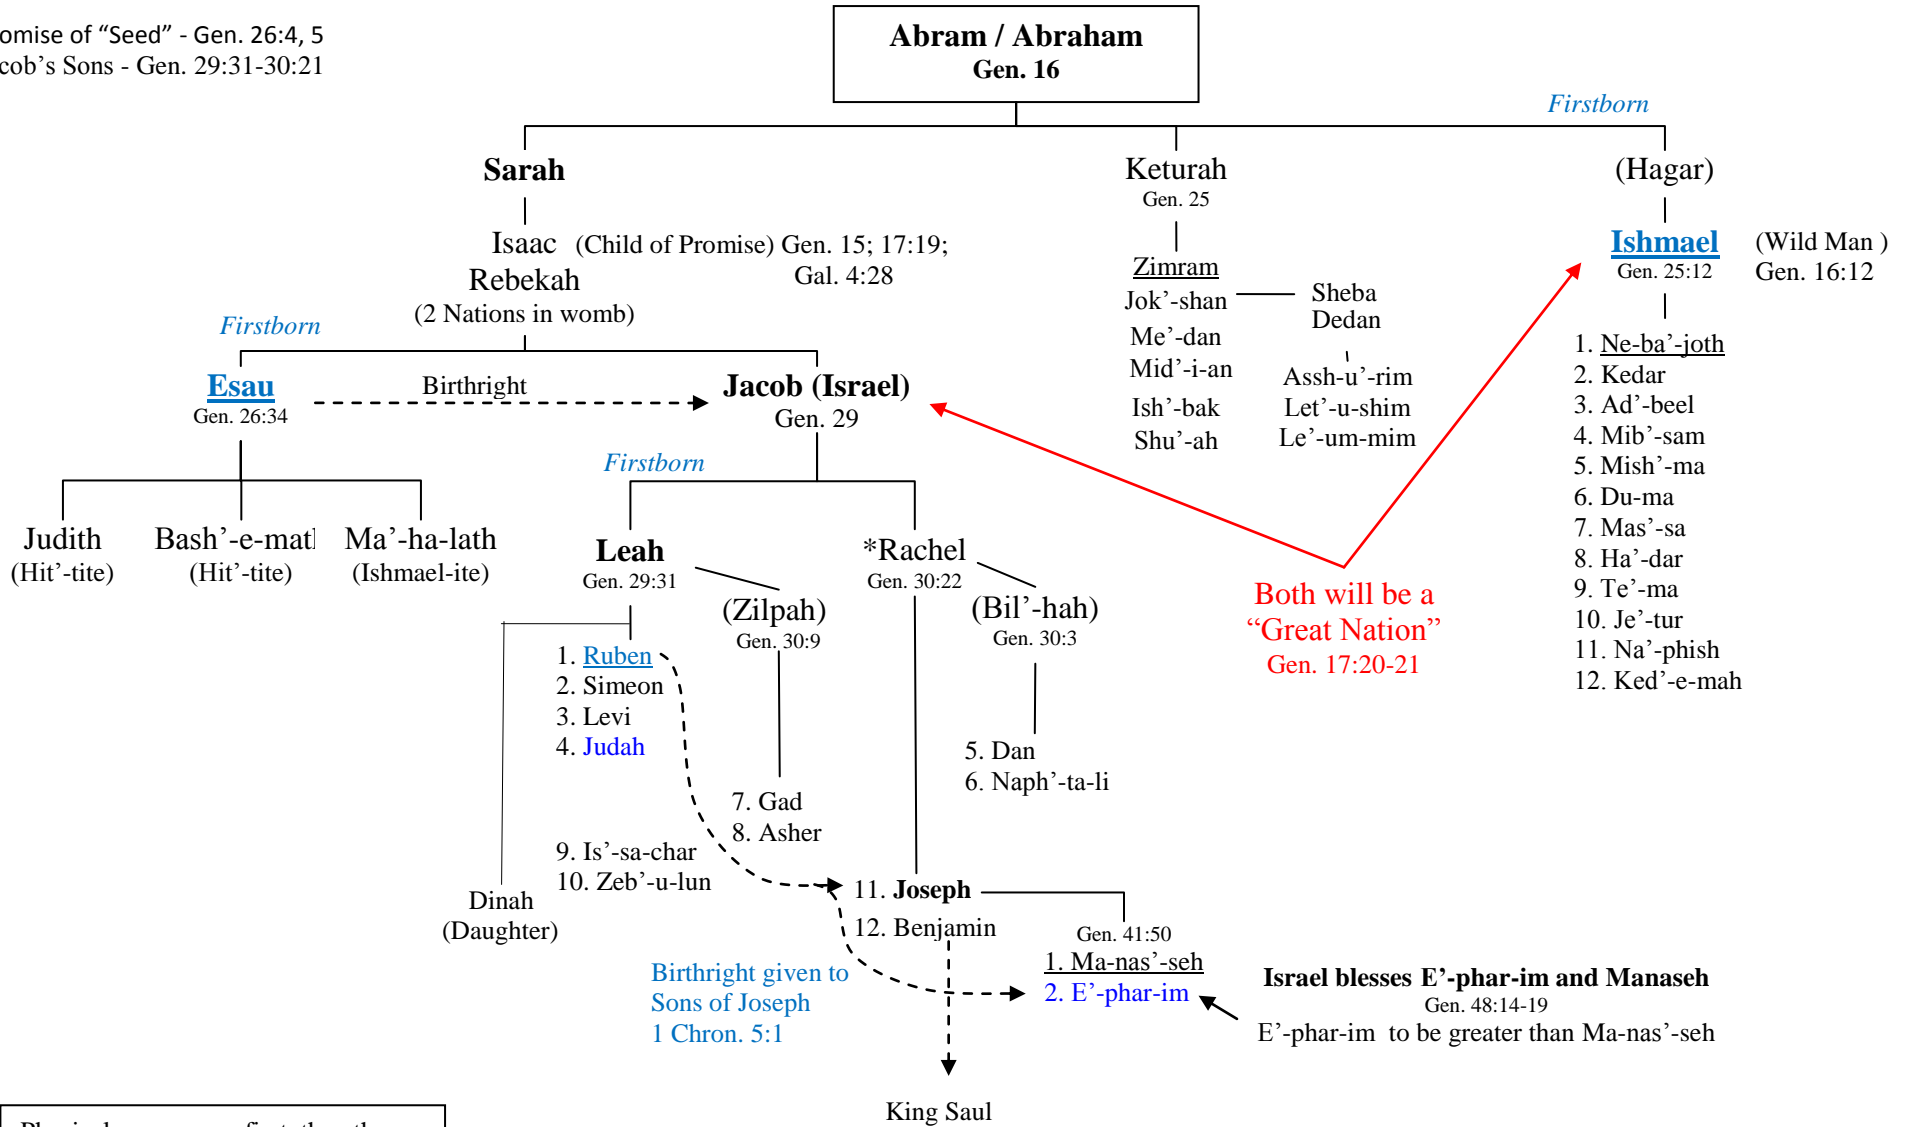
omise of “Seed” - Gen. 26:4, 5
cob’s Sons - Gen. 29:31-30:21

Abram / Abraham
Gen. 16

Firstborn

Sarah

Isaac (Child of Promise) Gen. 15; 17:19; Gal. 4:28
Rebekah
(2 Nations in womb)

Keturah
Gen. 25

Zimram
Jok’-shan
Me’-dan
Mid’-i-an
Ish’-bak
Shu’-ah

Sheba
Dedan

Assh-u’-rim
Let’-u-shim
Le’-um-mim

(Hagar)

Ishmael
Gen. 25:12

(Wild Man )
Gen. 16:12

1. Ne-ba’-joth
2. Kedar
3. Ad’-beel
4. Mib’-sam
5. Mish’-ma
6. Du-ma
7. Mas’-sa
8. Ha’-dar
9. Te’-ma
10. Je’-tur
11. Na’-phish
12. Ked’-e-mah

Firstborn

Esau
Gen. 26:34

Birthright

Jacob (Israel)
Gen. 29

Judith
(Hit’-tite)

Bash’-e-matl
(Hit’-tite)

Ma’-ha-lath
(Ishmael-ite)

Firstborn

Leah
Gen. 29:31

(Zilpah)
Gen. 30:9

*Rachel
Gen. 30:22

(Bil’-hah)
Gen. 30:3

Both will be a
“Great Nation”
Gen. 17:20-21

1. Ruben
2. Simeon
3. Levi
4. Judah

7. Gad
8. Asher

5. Dan
6. Naph’-ta-li

9. Is’-sa-char
10. Zeb’-u-lun

Dinah
(Daughter)

11. Joseph
12. Benjamin

Gen. 41:50
1. Ma-nas’-seh
2. E’-phar-im

Israel blesses E’-phar-im and Manaseh
Gen. 48:14-19
E’-phar-im to be greater than Ma-nas’-seh

Birthright given to
Sons of Joseph
1 Chron. 5:1

King Saul

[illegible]